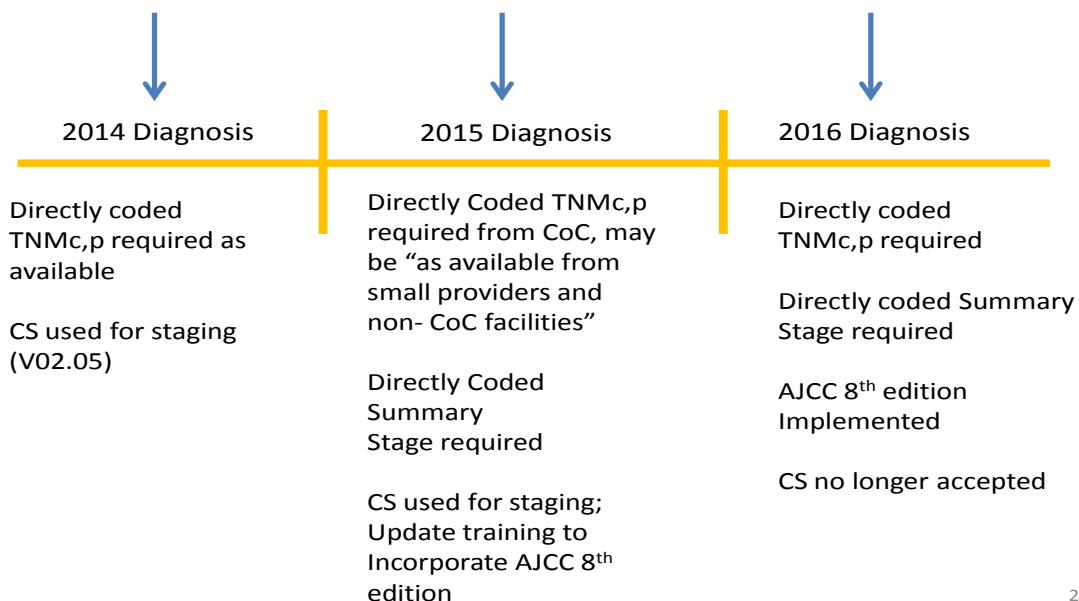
2014 Diagnosis

Directly coded TNMc,p required as available

CS used for staging (V02.05)

2015 Diagnosis

Directly Coded TNMc,p required from CoC, may be “as available from small providers and non- CoC facilities”

Directly Coded Summary Stage required

CS used for staging; Update training to Incorporate AJCC 8$^{th}$ edition

2016 Diagnosis

Directly coded TNMc,p required

Directly coded Summary Stage required

AJCC 8$^{th}$ edition Implemented

CS no longer accepted

2